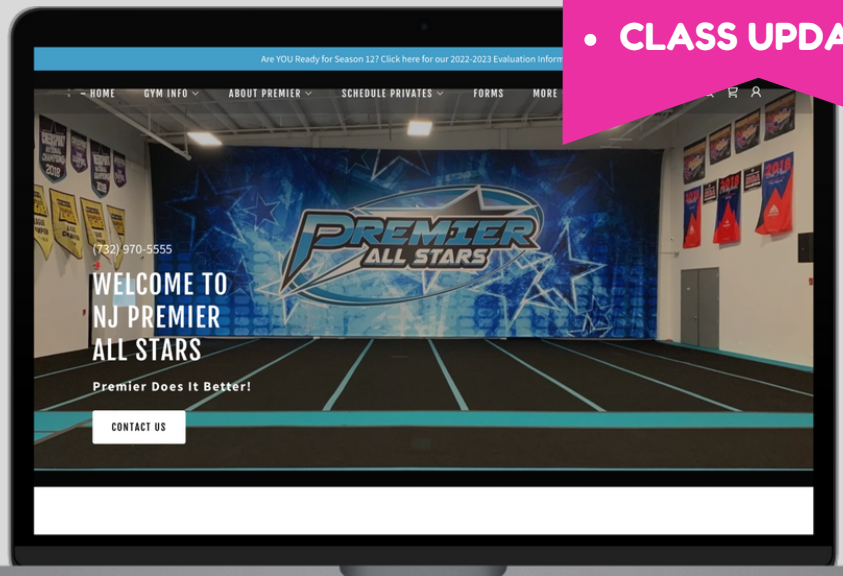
• CLASS UPDA

Are YOU Ready for Season 12? Click here for our 2022-2023 Evaluation Inform

HOME GYM INFO ABOUT PREMIER SCHEDULE PRIVATES FORMS MORE

PREMIER ALL STARS

(732) 970-5555

WELCOME TO NJ PREMIER ALL STARS

Premier Does It Better!

CONTACT US